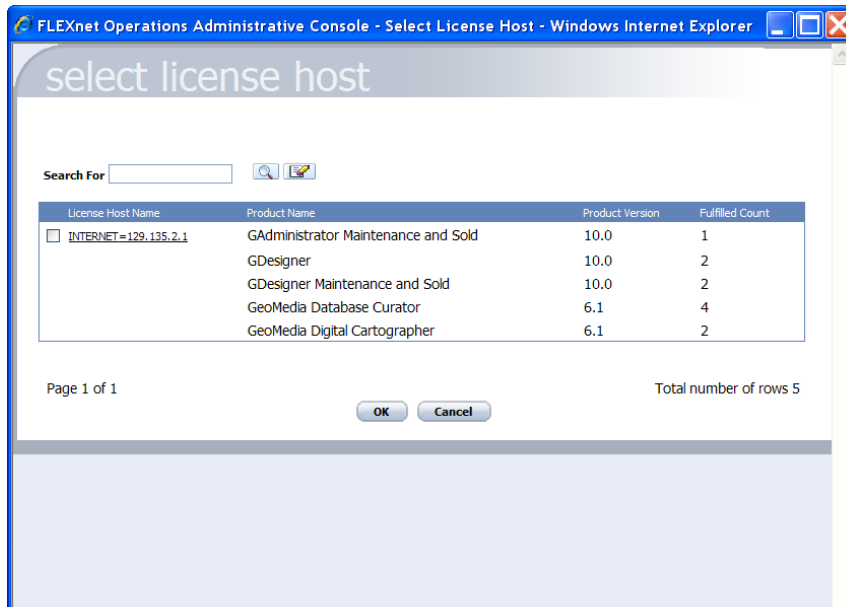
FLEXnet Operations Administrative Console - Select License Host - Windows Internet Explorer

select license host

Search For

| License Host Name | Product Name | Product Version | Fulfilled Count |
|---|---|---|---|
| INTERNET=129.135.2.1 | GAdministrator Maintenance and Sold | 10.0 | 1 |
| | GDesigner | 10.0 | 2 |
| | GDesigner Maintenance and Sold | 10.0 | 2 |
| | GeoMedia Database Curator | 6.1 | 4 |
| | GeoMedia Digital Cartographer | 6.1 | 2 |

Page 1 of 1

Total number of rows 5

OK Cancel